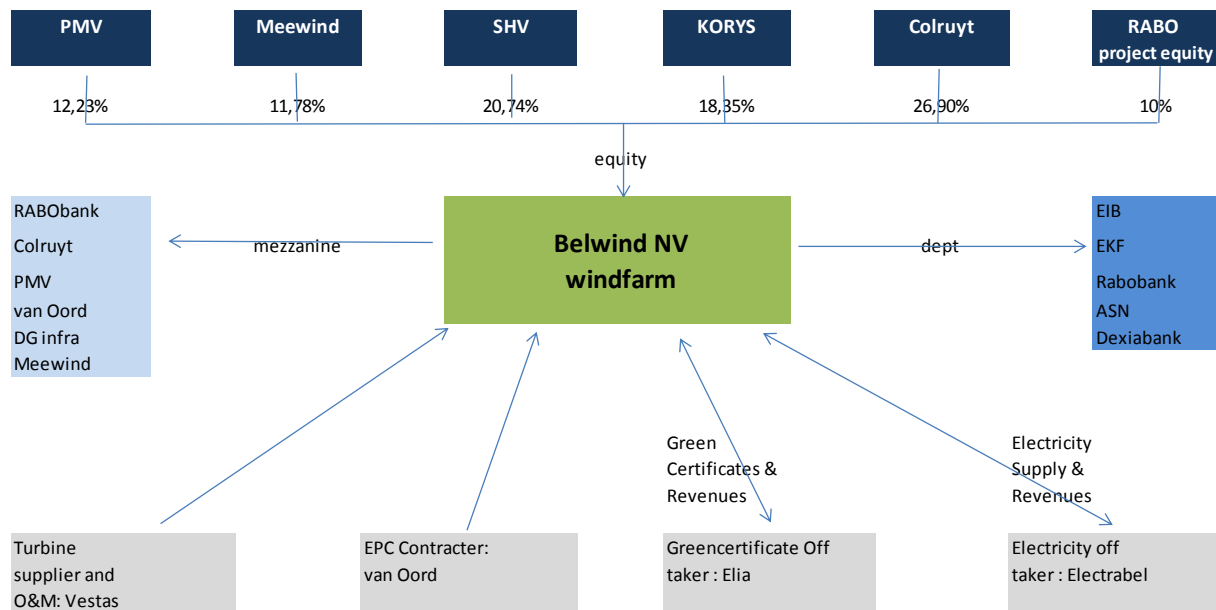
PMV

Meewind

SHV

KORYS

Colruyt

RABO
project equity

12,23%

11,78%

20,74%

18,35%

26,90%

10%

equity

RABObank
Colruyt
PMV
van Oord
DG infra
Meewind

mezzanine

Belwind NV
windfarm

dept

EIB
EKF
Rabobank
ASN
Dexiabank

Green Certificates & Revenues

Electricity Supply & Revenues

Turbine supplier and O&M: Vestas

EPC Contracter: van Oord

Greencertificate Off taker : Elia

Electricity off taker : Electrabel